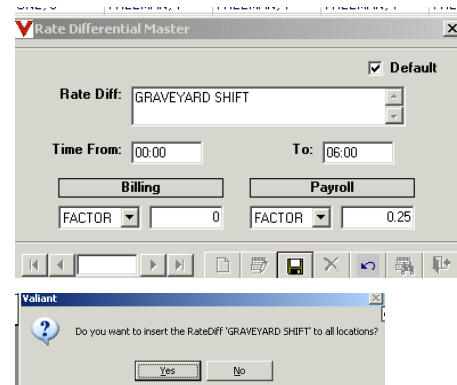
Rate Differential Master

Default

Rate Diff: GRAVEYARD SHIFT

Time From: 00:00

To: 06:00

| Billing | Payroll |
|---|---|
| FACTOR 0 | FACTOR 0.25 |

Valiant

Do you want to insert the RateDiff 'GRAVEYARD SHIFT' to all locations?

Yes No